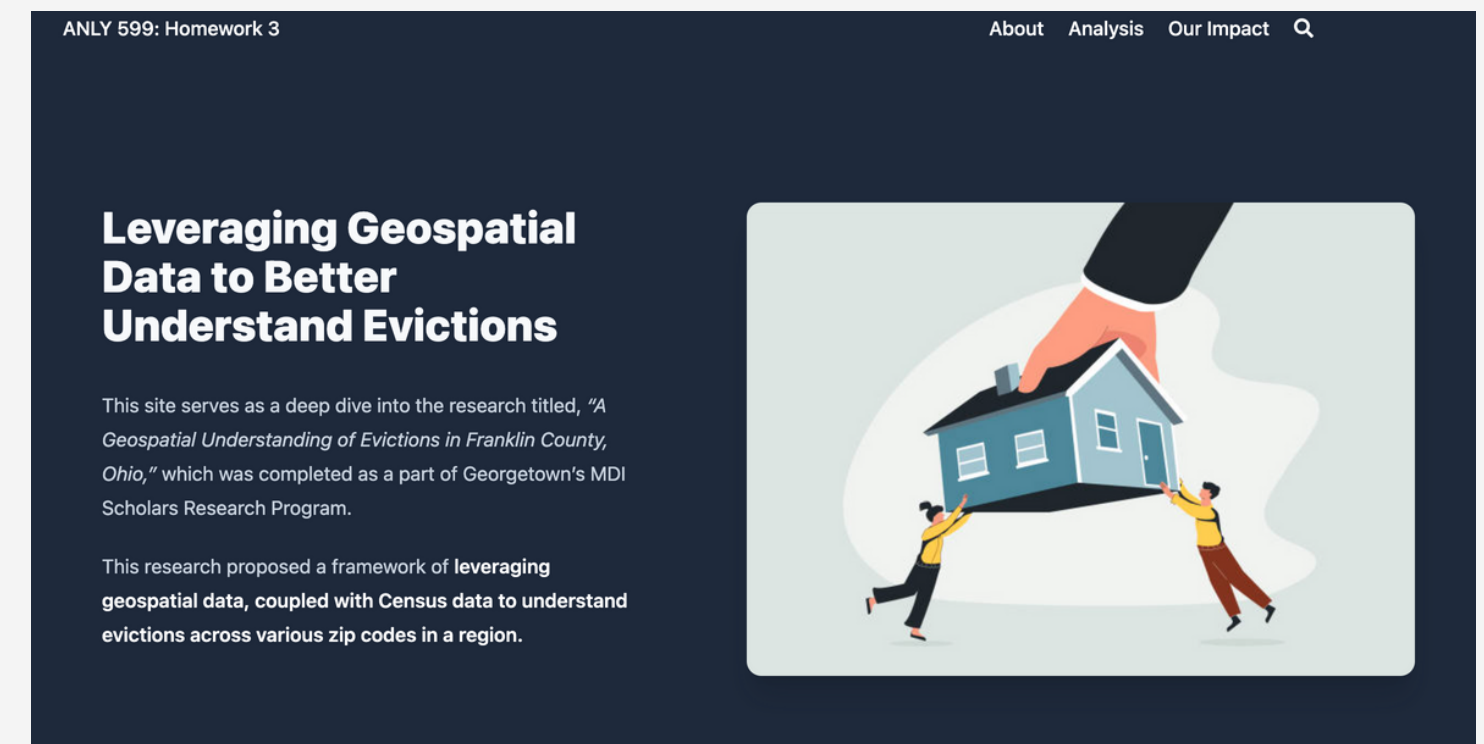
ANLY 599: Homework 3

About Analysis Our Impact

Leveraging Geospatial Data to Better Understand Evictions

This site serves as a deep dive into the research titled, "A Geospatial Understanding of Evictions in Franklin County, Ohio," which was completed as a part of Georgetown's MDI Scholars Research Program.

This research proposed a framework of leveraging geospatial data, coupled with Census data to understand evictions across various zip codes in a region.